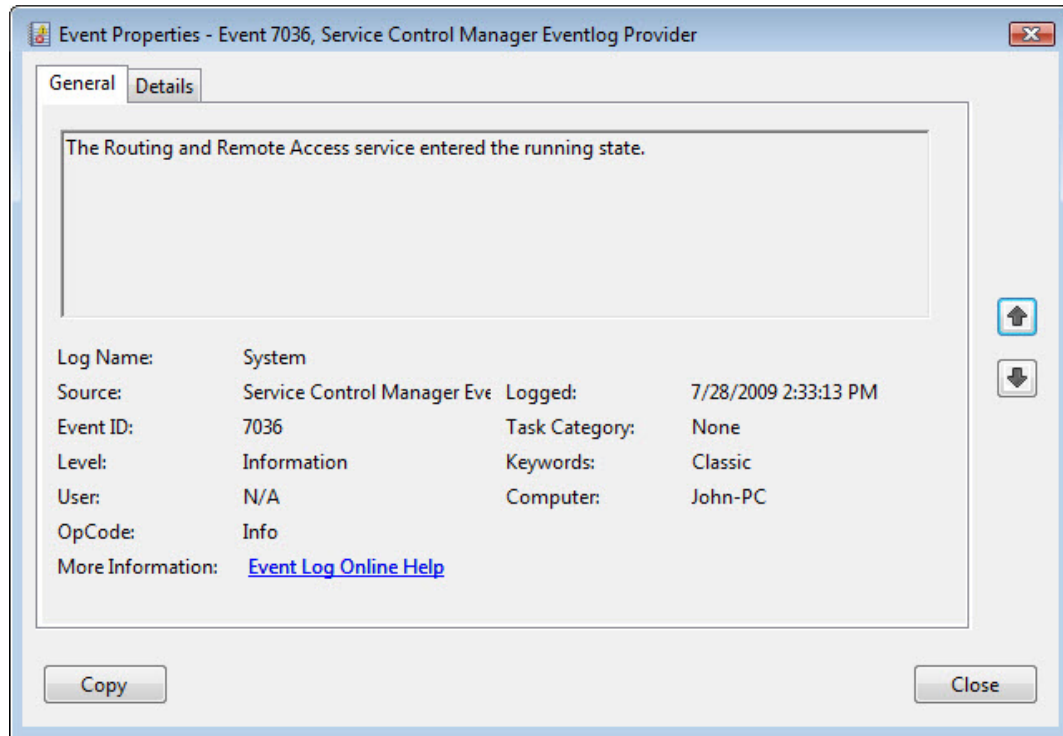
Event Properties - Event 7036, Service Control Manager Eventlog Provider

General | Details

The Routing and Remote Access service entered the running state.

Log Name: System

Source: Service Control Manager Eve

Logged: 7/28/2009 2:33:13 PM

Event ID: 7036

Task Category: None

Level: Information

Keywords: Classic

User: N/A

Computer: John-PC

OpCode: Info

More Information: Event Log Online Help

Copy

Close